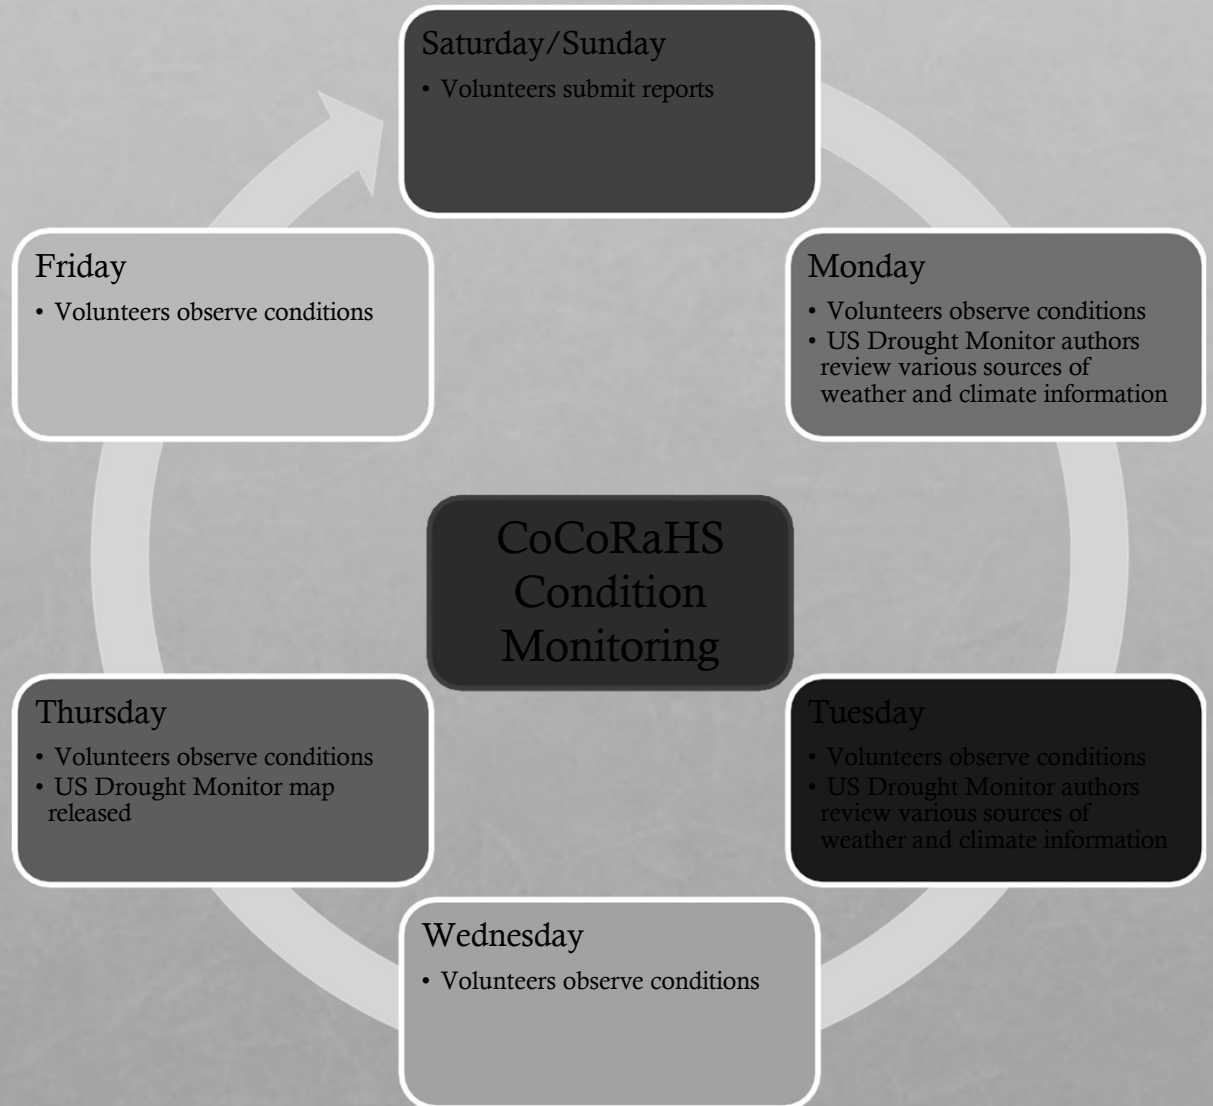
Saturday/Sunday
• Volunteers submit reports

Monday
• Volunteers observe conditions
• US Drought Monitor authors review various sources of weather and climate information

Tuesday
• Volunteers observe conditions
• US Drought Monitor authors review various sources of weather and climate information

Wednesday
• Volunteers observe conditions

Thursday
• Volunteers observe conditions
• US Drought Monitor map released

Friday
• Volunteers observe conditions

CoCoRaHS Condition Monitoring